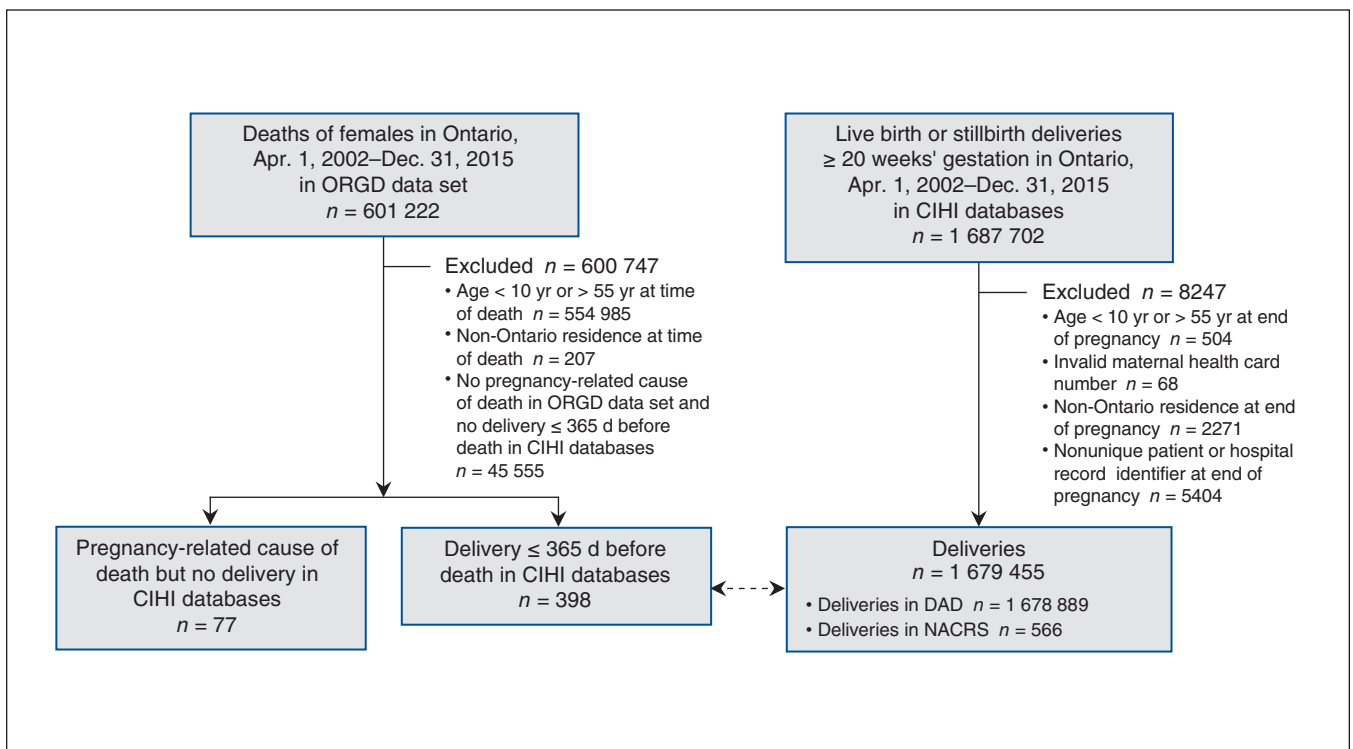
Deaths of females in Ontario, Apr. 1, 2002–Dec. 31, 2015 in ORGD data set $n$ = 601 222

Excluded $n$ = 600 747
• Age < 10 yr or > 55 yr at time of death $n$ = 554 985
• Non-Ontario residence at time of death $n$ = 207
• No pregnancy-related cause of death in ORGD data set and no delivery ≤ 365 d before death in CIHI databases $n$ = 45 555

Live birth or stillbirth deliveries ≥ 20 weeks' gestation in Ontario, Apr. 1, 2002–Dec. 31, 2015 in CIHI databases $n$ = 1 687 702

Excluded $n$ = 8247
• Age < 10 yr or > 55 yr at end of pregnancy $n$ = 504
• Invalid maternal health card number $n$ = 68
• Non-Ontario residence at end of pregnancy $n$ = 2271
• Nonunique patient or hospital record identifier at end of pregnancy $n$ = 5404

Pregnancy-related cause of death but no delivery in CIHI databases $n$ = 77

Delivery ≤ 365 d before death in CIHI databases $n$ = 398

Deliveries $n$ = 1 679 455
• Deliveries in DAD $n$ = 1 678 889
• Deliveries in NACRS $n$ = 566